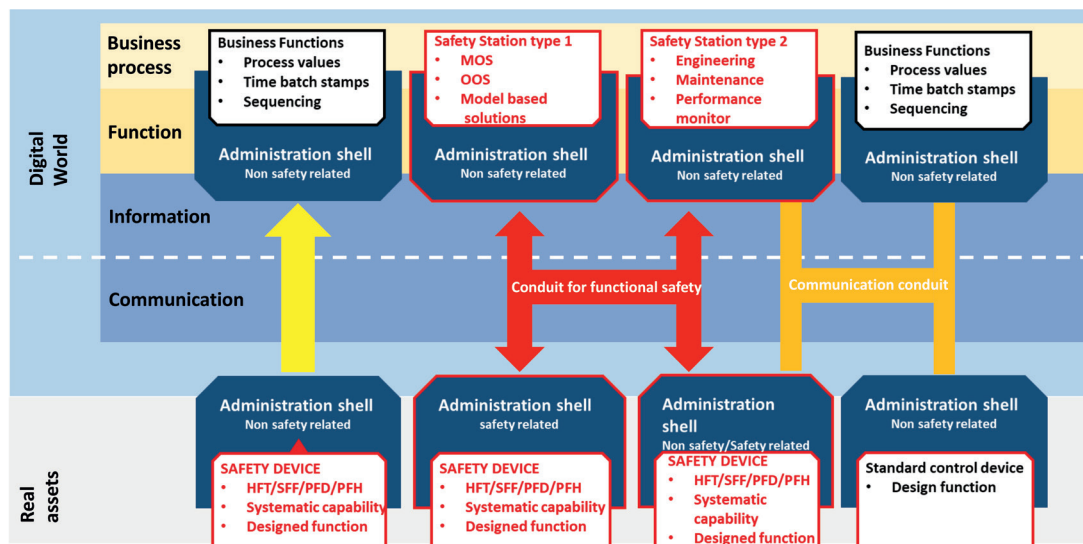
Digital World

Business process

Function

Information

Communication

Business Functions
• Process values
• Time batch stamps
• Sequencing

Administration shell
Non safety related

Safety Station type 1
• MOS
• OOS
• Model based solutions

Administration shell
Non safety related

Safety Station type 2
• Engineering
• Maintenance
• Performance monitor

Administration shell
Non safety related

Business Functions
• Process values
• Time batch stamps
• Sequencing

Administration shell
Non safety related

Conduit for functional safety

Communication conduit

Real assets

Administration shell
Non safety related

SAFETY DEVICE
• HFT/SFF/PFD/PFH
• Systematic capability
• Designed function

Administration shell
safety related

SAFETY DEVICE
• HFT/SFF/PFD/PFH
• Systematic capability
• Designed function

Administration shell
Non safety/Safety related

SAFETY DEVICE
• HFT/SFF/PFD/PFH
• Systematic capability
• Designed function

Administration shell
Non safety related

Standard control device
• Design function